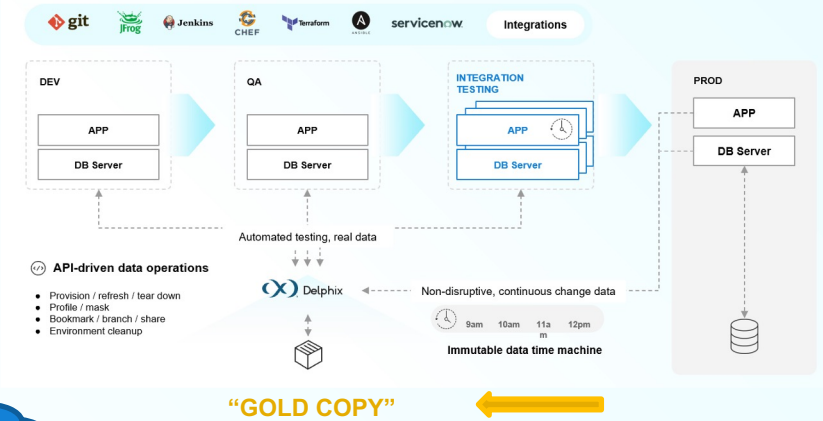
git JFrog Jenkins CHEF Terraform ANSIBLE servicenow Integrations

DEV

APP

DB Server

QA

APP

DB Server

INTEGRATION TESTING

APP

DB Server

PROD

APP

DB Server

Automated testing, real data

API-driven data operations

- Provision / refresh / tear down
- Profile / mask
- Bookmark / branch / share
- Environment cleanup

Delphix

Non-disruptive, continuous change data

9am 10am 11a m 12pm

Immutable data time machine

“GOLD COPY”